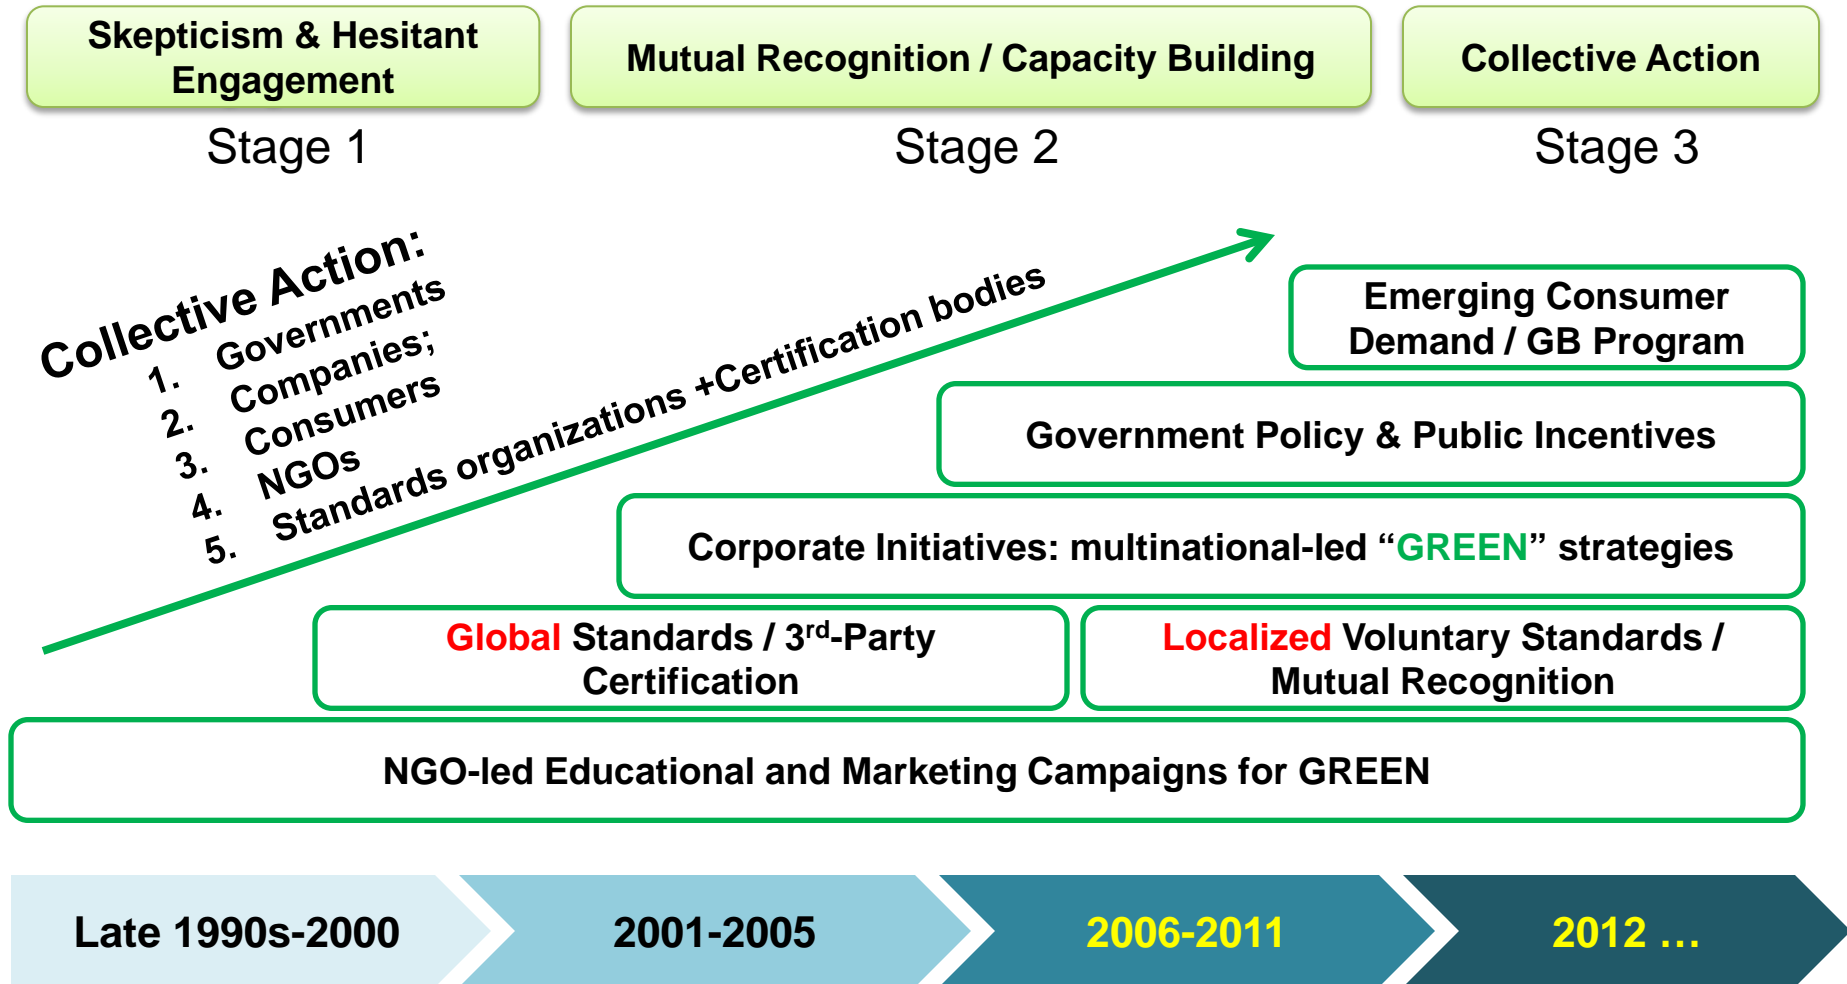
Skepticism & Hesitant Engagement

Stage 1

Mutual Recognition / Capacity Building

Stage 2

Collective Action

Stage 3

Collective Action:
1. Governments
2. Companies;
3. Consumers
4. NGOs
5. Standards organizations +Certification bodies

Emerging Consumer Demand / GB Program

Government Policy & Public Incentives

Corporate Initiatives: multinational-led “GREEN” strategies

Global Standards / 3$^{rd}$-Party Certification

Localized Voluntary Standards / Mutual Recognition

NGO-led Educational and Marketing Campaigns for GREEN

Late 1990s-2000

2001-2005

2006-2011

2012 …